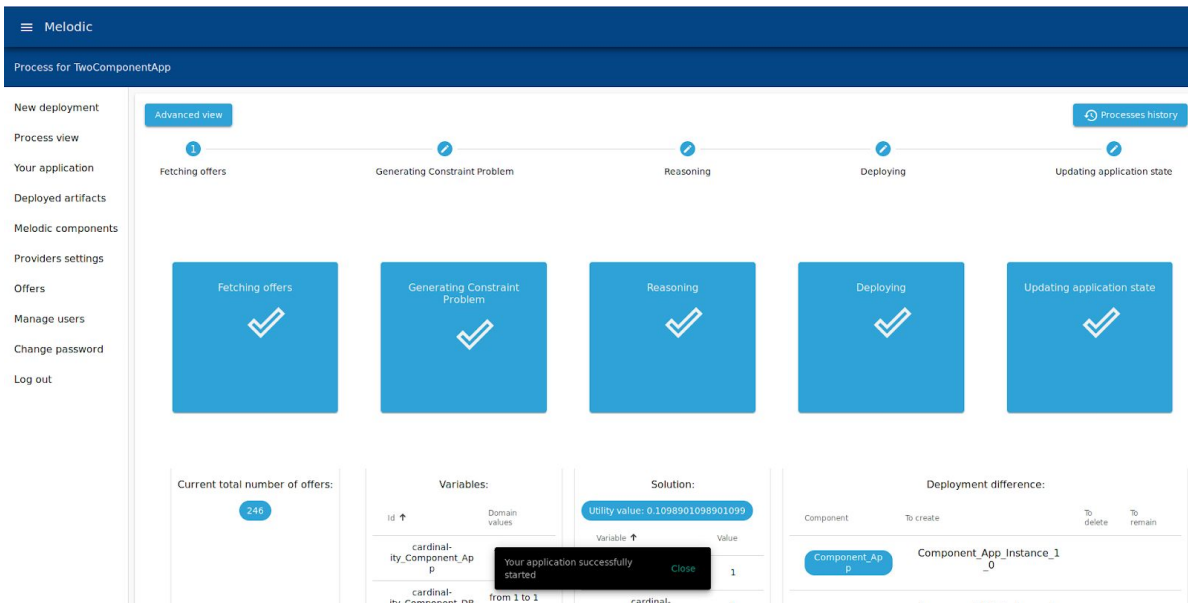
Melodic

Process for TwoComponentApp

New deployment
Process view
Your application
Deployed artifacts
Melodic components
Providers settings
Offers
Manage users
Change password
Log out

Advanced view

Processes history

1 Fetching offers

Generating Constraint Problem

Reasoning

Deploying

Updating application state

Fetching offers

Generating Constraint Problem

Reasoning

Deploying

Updating application state

Current total number of offers:

246

Variables:

| Id ↑ | Domain values |
|---|---|
| cardinality_Component_App | |
| cardinality_Component_DB | from 1 to 1 |

Solution:

Utility value: 0.1098901098901099

| Variable ↑ | Value |
|---|---|
| | 1 |
| cardinal- | |

Deployment difference:

| Component | To create | To delete | To remain |
|---|---|---|---|
| Component_App | Component_App_Instance_1_0 | | |

Your application successfully started

Close